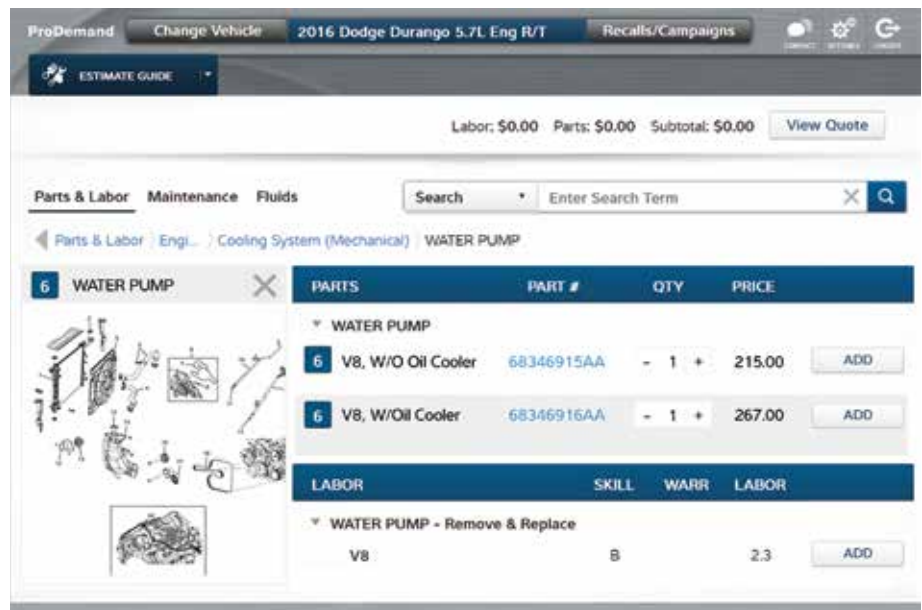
ProDemand Change Vehicle 2016 Dodge Durango 5.7L Eng R/T Recalls/Campaigns CONTACT SETTINGS LOGOUT

ESTIMATE GUIDE

Labor: $0.00 Parts: $0.00 Subtotal: $0.00 View Quote

Parts & Labor Maintenance Fluids

Search Enter Search Term

Parts & Labor Engi... Cooling System (Mechanical) WATER PUMP

6 WATER PUMP

| PARTS | PART # | QTY | PRICE | |
|---|---|---|---|---|
| WATER PUMP | | | | |
| 6 V8, W/O Oil Cooler | 68346915AA | - 1 + | 215.00 | ADD |
| 6 V8, W/Oil Cooler | 68346916AA | - 1 + | 267.00 | ADD |

| LABOR | SKILL | WARR | LABOR | |
|---|---|---|---|---|
| WATER PUMP - Remove & Replace | | | | |
| V8 | B | | 2.3 | ADD |